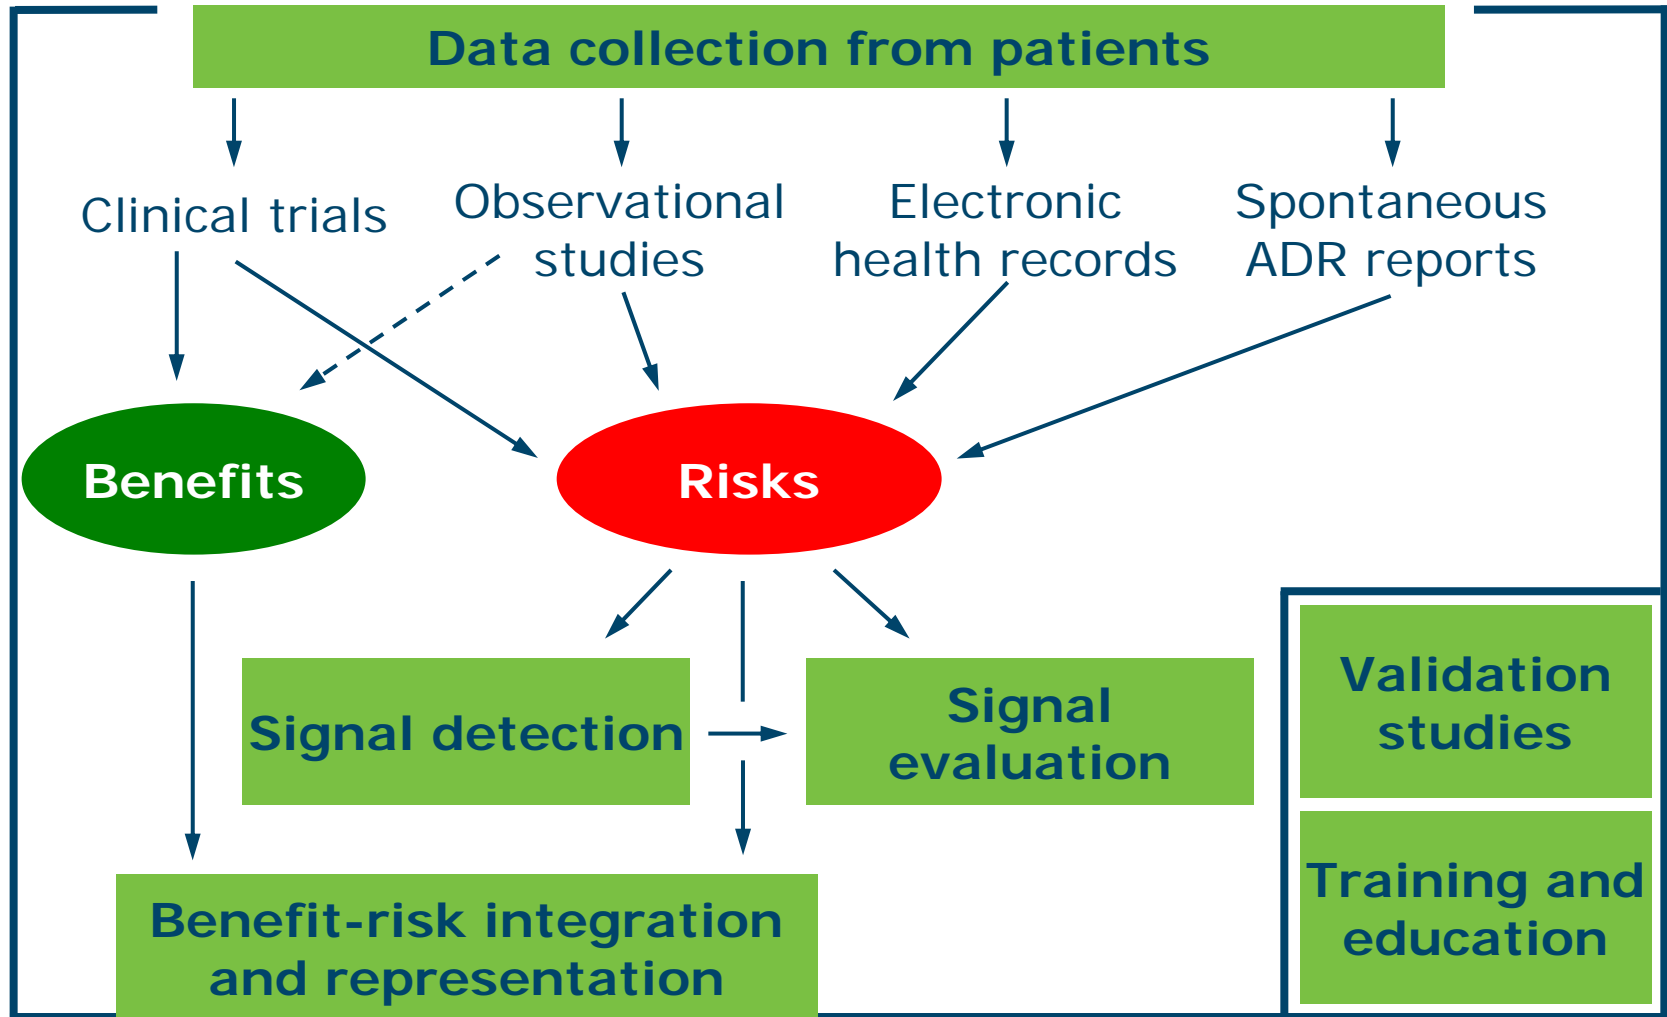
Data collection from patients

Clinical trials

Observational studies

Electronic health records

Spontaneous ADR reports

Benefits

Risks

Signal detection

Signal evaluation

Validation studies

Training and education

Benefit-risk integration and representation